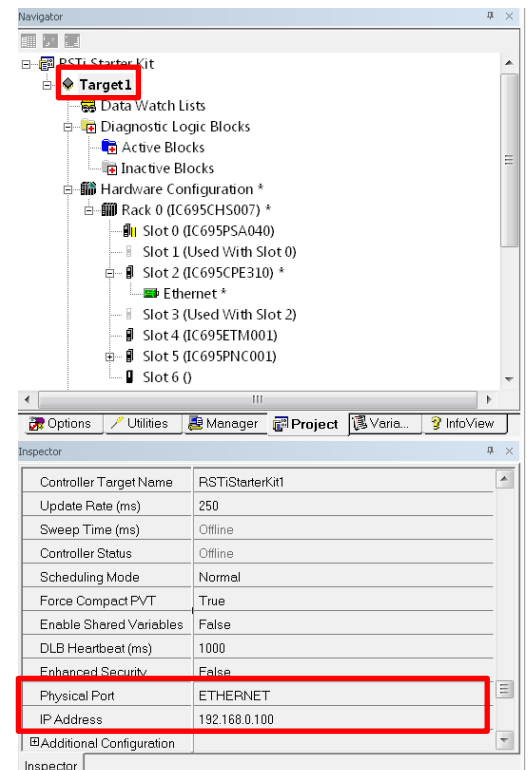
Navigator

RSTi Starter Kit
Target1
Data Watch Lists
Diagnostic Logic Blocks
Active Blocks
Inactive Blocks
Hardware Configuration *
Rack 0 (IC695CHS007) *
Slot 0 (IC695PSA040)
Slot 1 (Used With Slot 0)
Slot 2 (IC695CPE310) *
Ethernet *
Slot 3 (Used With Slot 2)
Slot 4 (IC695ETM001)
Slot 5 (IC695PNC001)
Slot 6 ()

Options | Utilities | Manager | Project | Varia... | InfoView

Inspector

| Controller Target Name | RSTiStarterKit1 |
|---|---|
| Update Rate (ms) | 250 |
| Sweep Time (ms) | Offline |
| Controller Status | Offline |
| Scheduling Mode | Normal |
| Force Compact PVT | True |
| Enable Shared Variables | False |
| DLB Heartbeat (ms) | 1000 |
| Enhanced Security | False |
| Physical Port | ETHERNET |
| IP Address | 192.168.0.100 |
| Additional Configuration | |

Inspector